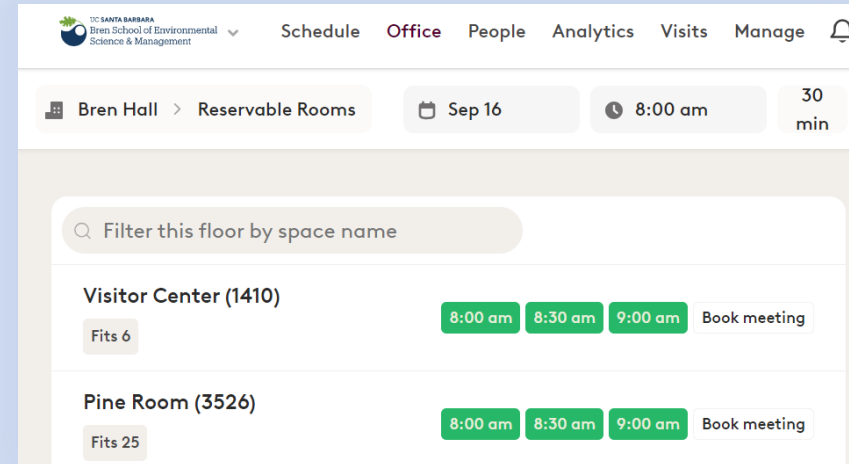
UC SANTA BARBARA
Bren School of Environmental Science & Management

Schedule Office People Analytics Visits Manage

Bren Hall > Reservable Rooms

Sep 16

8:00 am

30 min

Filter this floor by space name

Visitor Center (1410)

Fits 6

8:00 am 8:30 am 9:00 am Book meeting

Pine Room (3526)

Fits 25

8:00 am 8:30 am 9:00 am Book meeting